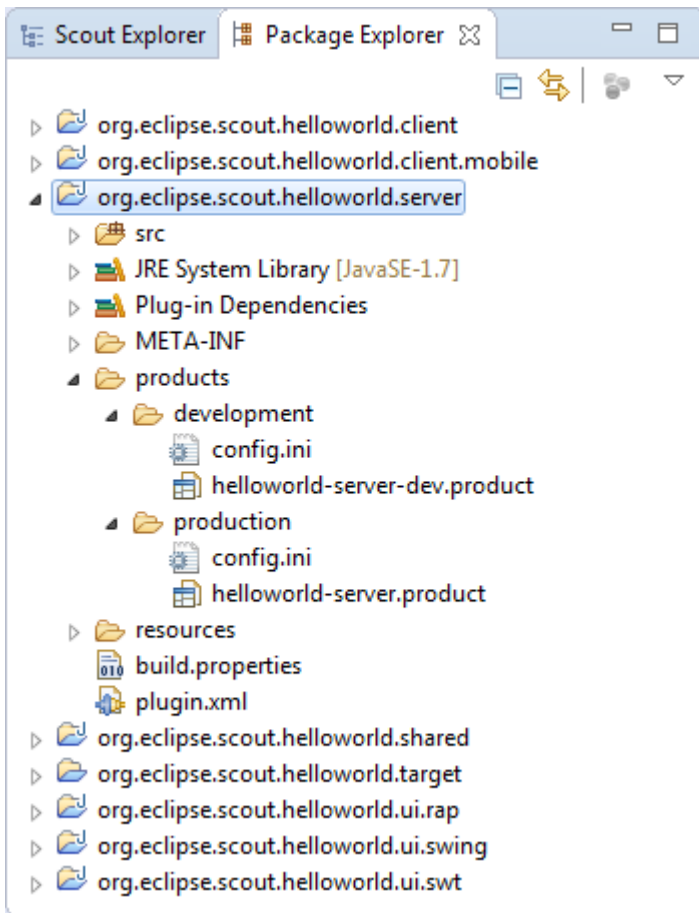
Scout Explorer
Package Explorer

org.eclipse.scout.helloworld.client
org.eclipse.scout.helloworld.client.mobile
org.eclipse.scout.helloworld.server
src
JRE System Library [JavaSE-1.7]
Plug-in Dependencies
META-INF
products
development
config.ini
helloworld-server-dev.product
production
config.ini
helloworld-server.product
resources
build.properties
plugin.xml
org.eclipse.scout.helloworld.shared
org.eclipse.scout.helloworld.target
org.eclipse.scout.helloworld.ui.rap
org.eclipse.scout.helloworld.ui.swing
org.eclipse.scout.helloworld.ui.swt